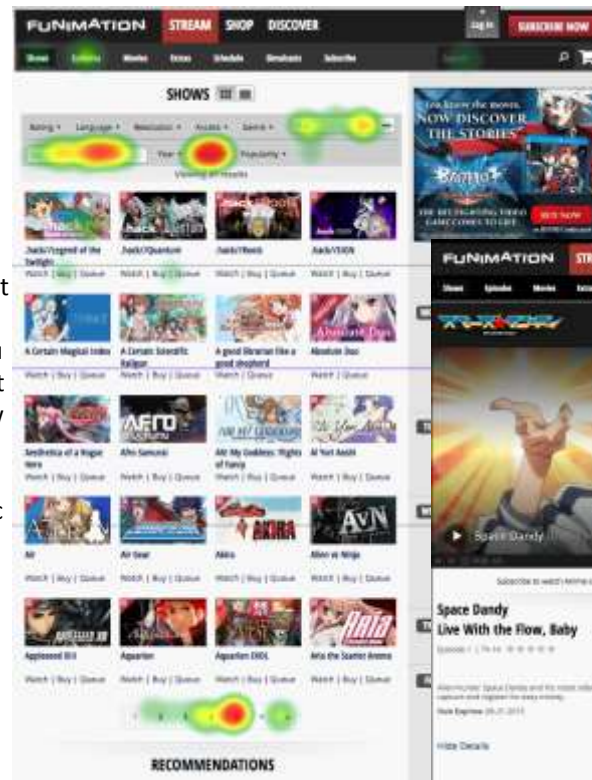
FUNIMATION STREAM SHOP DISCOVER

Log In SUBSCRIBE NOW

Shows Episodes Movies Extras Schedule Simulcasts Subscribe

SHOWS

Rating Language Resolution Access Genre

Year Popularity

Viewing all results

.hack//Legend of the Twilight
Watch | Buy | Queue

.hack//Quantum
Watch | Buy | Queue

.hack//Roots
Watch | Buy | Queue

.hack//SIGN
Watch | Buy | Queue

A Certain Magical Index
Watch | Buy | Queue

A Certain Scientific Railgun
Watch | Buy | Queue

A good librarian like a good shepherd
Watch | Queue

Absolute Duo
Watch | Queue

Aesthetica of a Rogue Hero
Watch | Buy | Queue

Afro Samurai
Watch | Buy | Queue

Ah! My Goddess: Flights of Fancy
Watch | Buy | Queue

Ai Yori Aoshi
Watch | Buy | Queue

Air
Watch | Buy | Queue

Air Gear
Watch | Buy | Queue

Akira
Watch | Buy | Queue

Alien vs Ninja
Watch | Buy | Queue

Appleseed XIII
Watch | Buy | Queue

Aquarion
Watch | Buy | Queue

Aquarion EVOL
Watch | Buy | Queue

Aria the Scarlet Ammo
Watch | Buy | Queue

RECOMMENDATIONS

YOU KNOW THE MOVIES. NOW DISCOVER THE STORIES
BLAZBLUE
THE HIT FIGHTING VIDEO GAME COMES TO LIFE
BUY NOW

FUNIMATION STR

Shows Episodes Movies Extras

Space Dandy

Subscribe to watch anime

Space Dandy
Live With the Flow, Baby

Episode 1 | TV-14

Hide Details